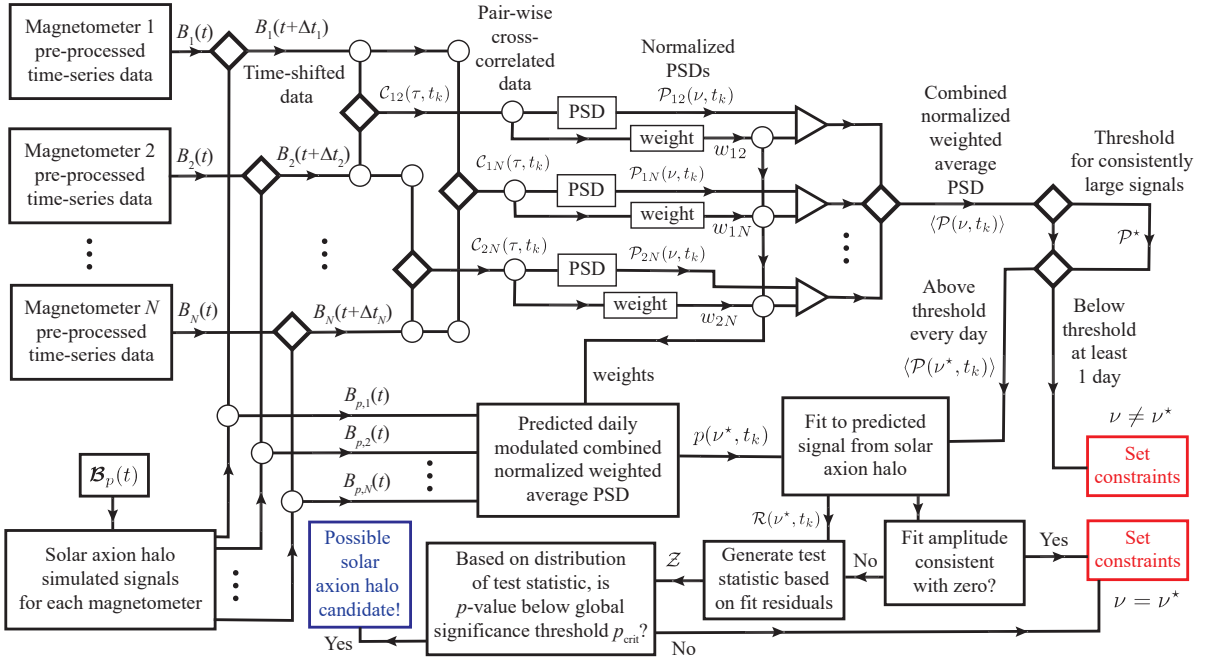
Magnetometer 1 pre-processed time-series data

$B_1(t)$

$B_1(t+\Delta t_1)$

Time-shifted data

Pair-wise cross-correlated data

Normalized PSDs

$\mathcal{C}_{12}(\tau, t_k)$

PSD

$\mathcal{P}_{12}(\nu, t_k)$

weight

$w_{12}$

Combined normalized weighted average PSD

Threshold for consistently large signals

Magnetometer 2 pre-processed time-series data

$B_2(t)$

$B_2(t+\Delta t_2)$

$\mathcal{C}_{1N}(\tau, t_k)$

PSD

$\mathcal{P}_{1N}(\nu, t_k)$

weight

$w_{1N}$

$\langle \mathcal{P}(\nu, t_k) \rangle$

$\mathcal{P}^\star$

$\mathcal{C}_{2N}(\tau, t_k)$

PSD

$\mathcal{P}_{2N}(\nu, t_k)$

weight

$w_{2N}$

Magnetometer $N$ pre-processed time-series data

$B_N(t)$

$B_N(t+\Delta t_N)$

Above threshold every day

$\langle \mathcal{P}(\nu^\star, t_k) \rangle$

Below threshold at least 1 day

weights

$B_{p,1}(t)$

$B_{p,2}(t)$

$B_{p,N}(t)$

$\boldsymbol{\mathcal{B}}_p(t)$

Predicted daily modulated combined normalized weighted average PSD

$p(\nu^\star, t_k)$

Fit to predicted signal from solar axion halo

$\nu \neq \nu^\star$

Set constraints

Solar axion halo simulated signals for each magnetometer

Possible solar axion halo candidate!

$\mathcal{R}(\nu^\star, t_k)$

Fit amplitude consistent with zero?

Yes

Set constraints

Based on distribution of test statistic, is $p$-value below global significance threshold $p_{\text{crit}}$?

$\mathcal{Z}$

Generate test statistic based on fit residuals

No

$\nu = \nu^\star$

Yes

No